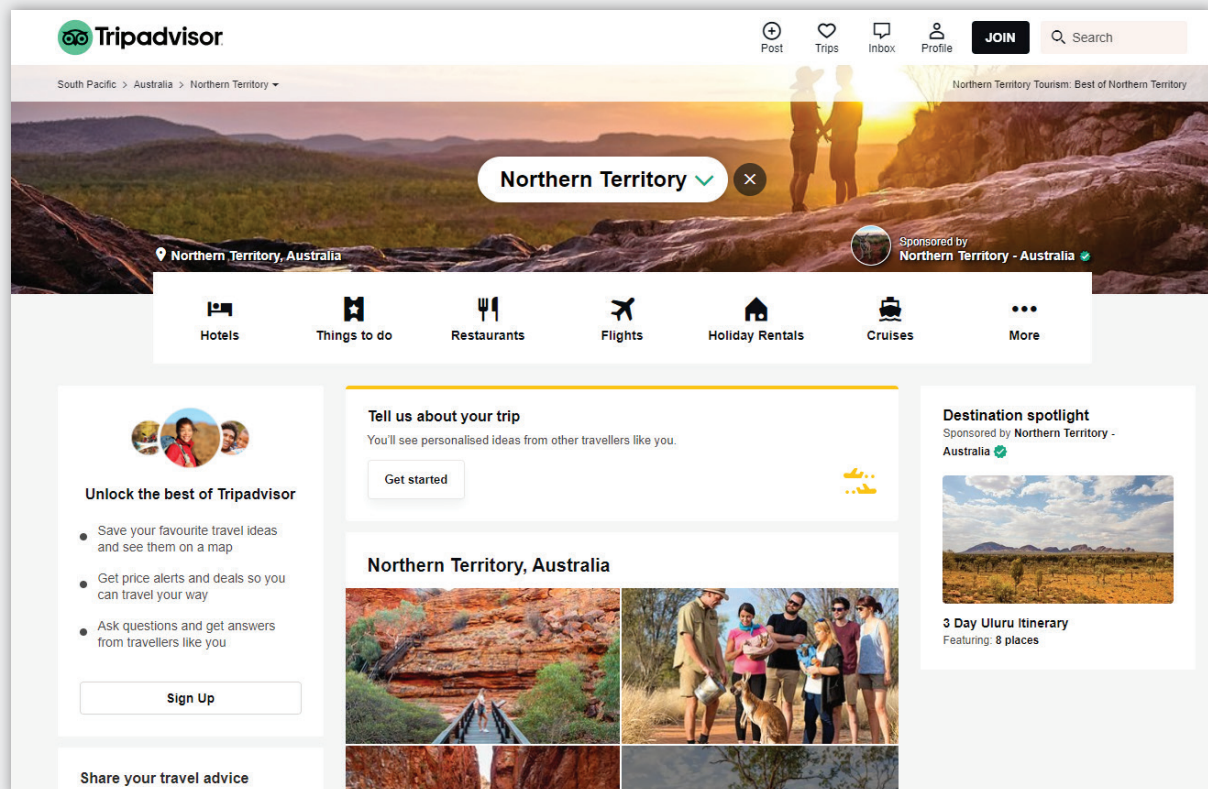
Tripadvisor

Post Trips Inbox Profile JOIN Search

South Pacific > Australia > Northern Territory

Northern Territory Tourism: Best of Northern Territory

Northern Territory

Northern Territory, Australia

Sponsored by
Northern Territory - Australia

Hotels Things to do Restaurants Flights Holiday Rentals Cruises More

Unlock the best of Tripadvisor

- Save your favourite travel ideas and see them on a map
- Get price alerts and deals so you can travel your way
- Ask questions and get answers from travellers like you

Sign Up

Share your travel advice

Tell us about your trip
You'll see personalised ideas from other travellers like you.

Get started

Northern Territory, Australia

Destination spotlight
Sponsored by Northern Territory - Australia

3 Day Uluru Itinerary
Featuring: 8 places